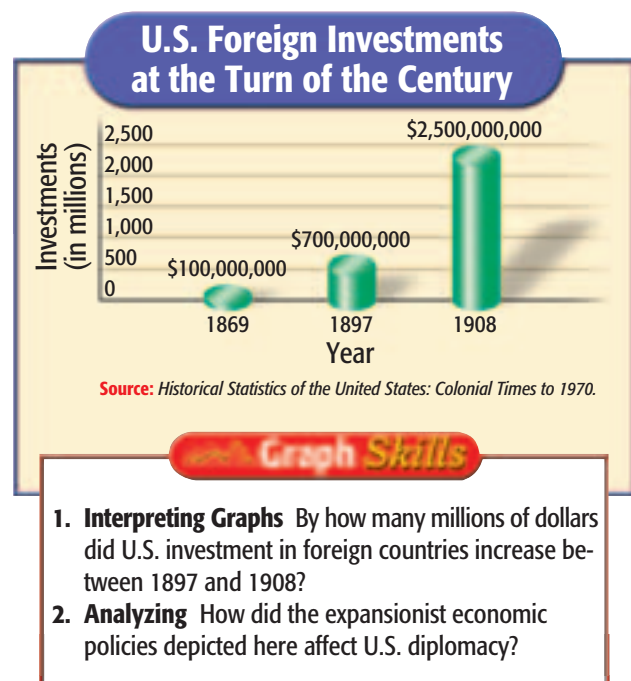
U.S. Foreign Investments at the Turn of the Century

Investments (in millions)

2,500
2,000
1,500
1,000
500
0

$2,500,000,000
$700,000,000
$100,000,000

1869
1897
1908

Year

**Source:** *Historical Statistics of the United States: Colonial Times to 1970.*

Graph Skills

1. **Interpreting Graphs** By how many millions of dollars did U.S. investment in foreign countries increase between 1897 and 1908?
2. **Analyzing** How did the expansionist economic policies depicted here affect U.S. diplomacy?